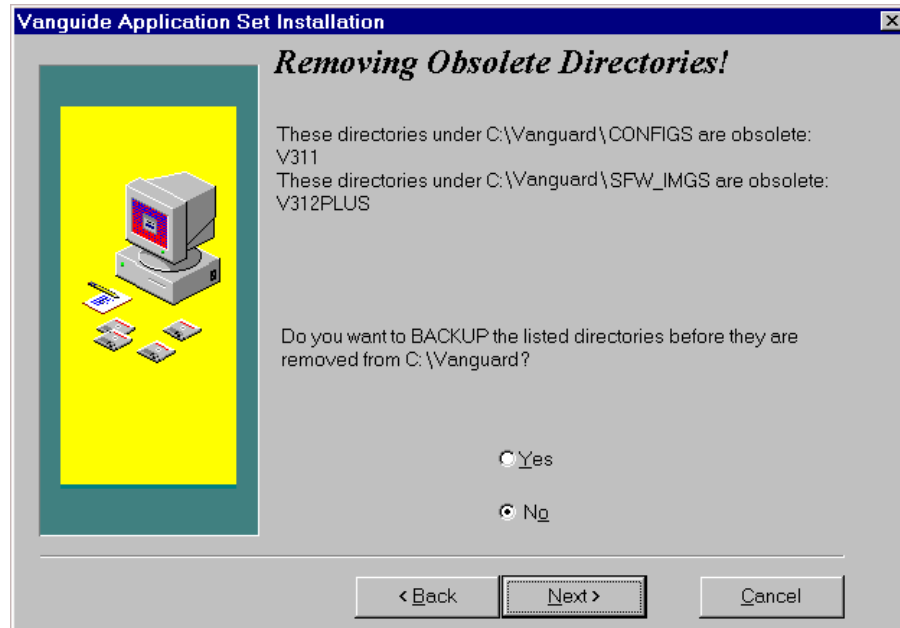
Vanguide Application Set Installation

Removing Obsolete Directories!

These directories under C:\Vanguard\CONFIGS are obsolete:
V311
These directories under C:\Vanguard\SFW_IMGS are obsolete:
V312PLUS

Do you want to BACKUP the listed directories before they are removed from C:\Vanguard?

Yes

No

< Back

Next >

Cancel